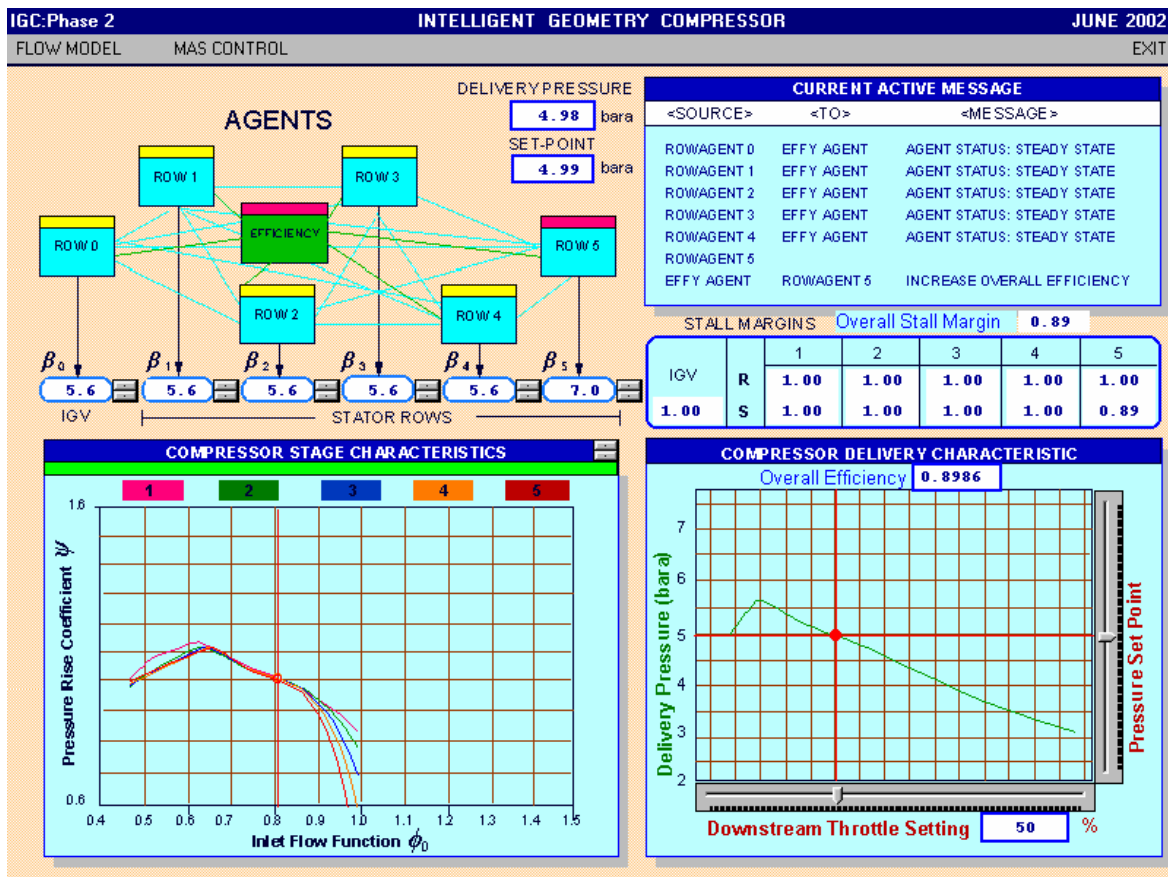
IGC:Phase 2 INTELLIGENT GEOMETRY COMPRESSOR JUNE 2002

FLOW MODEL MAS CONTROL EXIT

AGENTS

DELIVERY PRESSURE
4.98 bara
SET-POINT
4.99 bara

ROW 1
ROW 3
EFFICIENCY
ROW 0
ROW 5
ROW 2
ROW 4

$\beta_0$ $\beta_1$ $\beta_2$ $\beta_3$ $\beta_4$ $\beta_5$
5.6 5.6 5.6 5.6 5.6 7.0
IGV STATOR ROWS

CURRENT ACTIVE MESSAGE
<SOURCE> <TO> <MESSAGE>
ROWAGENT 0 EFFY AGENT AGENT STATUS: STEADY STATE
ROWAGENT 1 EFFY AGENT AGENT STATUS: STEADY STATE
ROWAGENT 2 EFFY AGENT AGENT STATUS: STEADY STATE
ROWAGENT 3 EFFY AGENT AGENT STATUS: STEADY STATE
ROWAGENT 4 EFFY AGENT AGENT STATUS: STEADY STATE
ROWAGENT 5
EFFY AGENT ROWAGENT 5 INCREASE OVERALL EFFICIENCY

STALL MARGINS Overall Stall Margin 0.89

| IGV | | 1 | 2 | 3 | 4 | 5 |
|---|---|---|---|---|---|---|
| | R | 1.00 | 1.00 | 1.00 | 1.00 | 1.00 |
| 1.00 | S | 1.00 | 1.00 | 1.00 | 1.00 | 0.89 |

COMPRESSOR STAGE CHARACTERISTICS
1 2 3 4 5
1.6
0.6
Pressure Rise Coefficient $\psi$
0.4 0.5 0.6 0.7 0.8 0.9 1.0 1.1 1.2 1.3 1.4 1.5
Inlet Flow Function $\phi_0$

COMPRESSOR DELIVERY CHARACTERISTIC
Overall Efficiency 0.8986
7 6 5 4 3 2
Delivery Pressure (bara)
Pressure Set Point
Downstream Throttle Setting 50 %